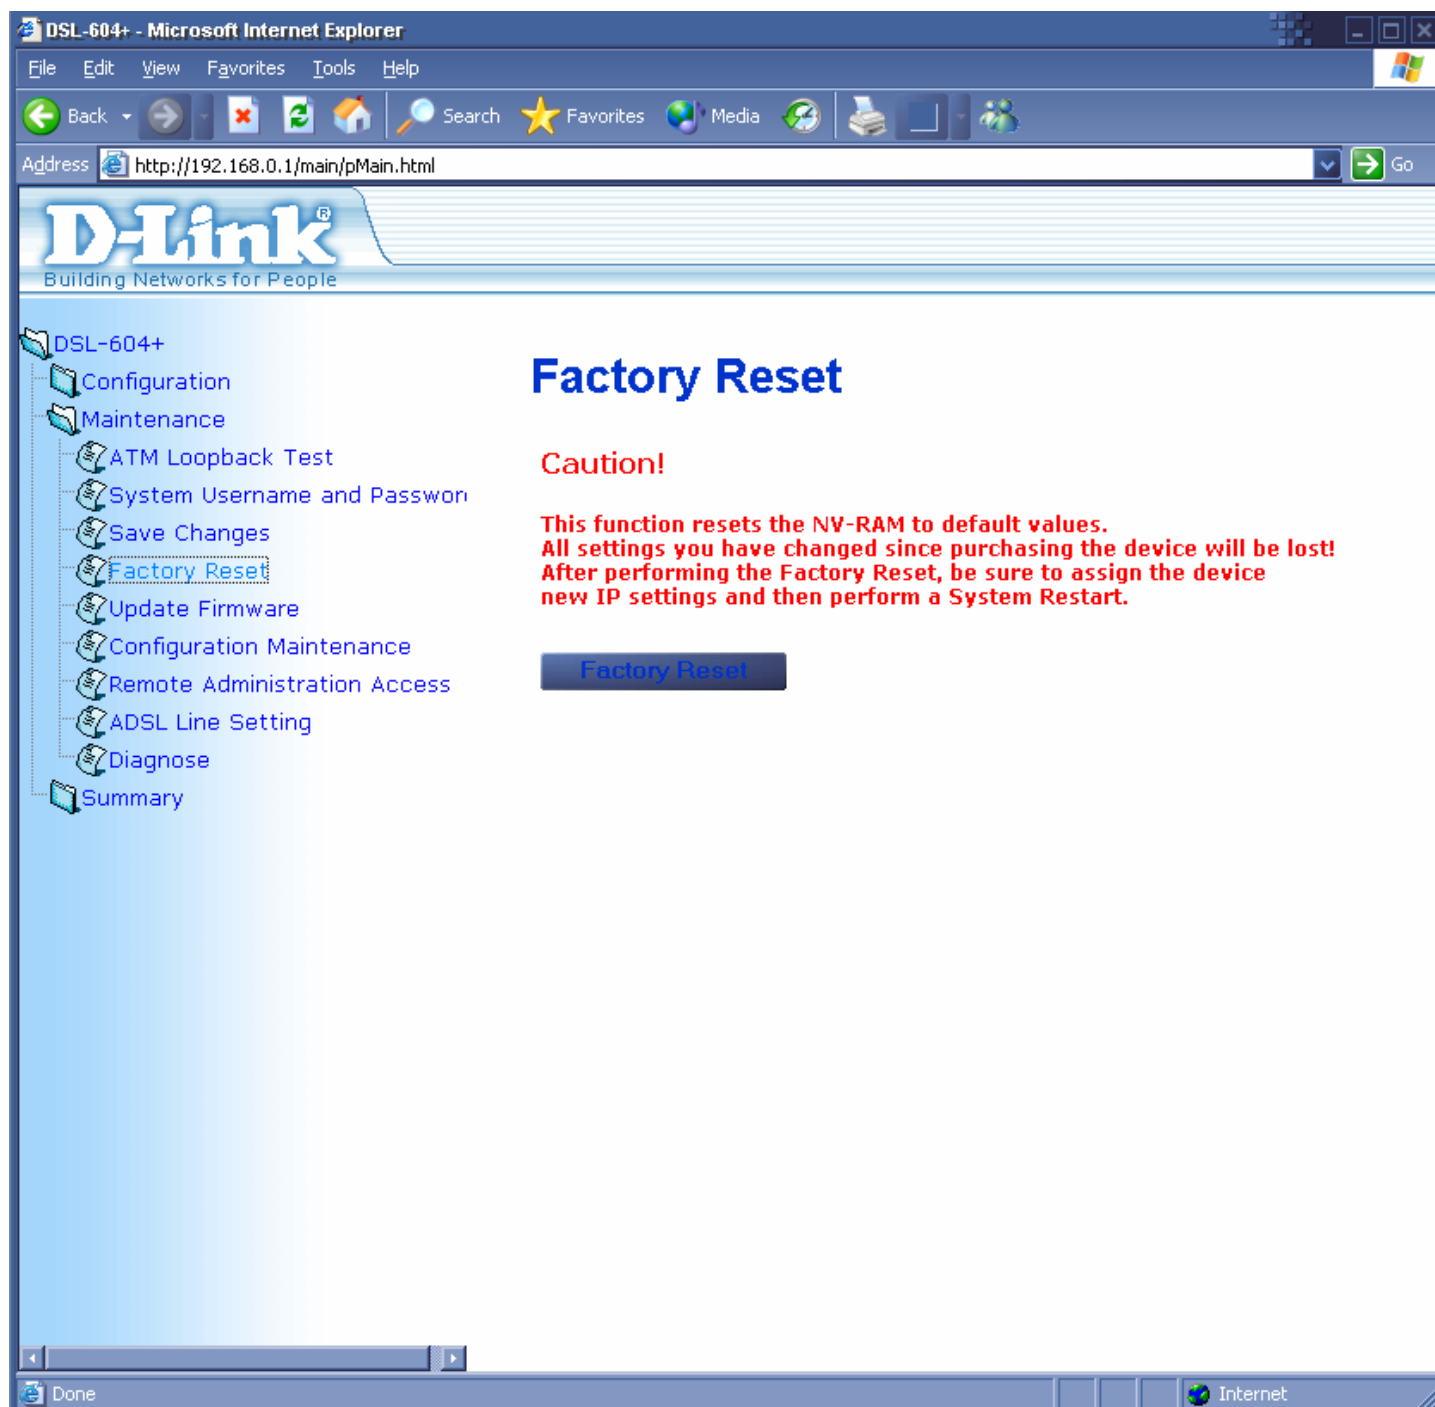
DSL-604+ - Microsoft Internet Explorer

File Edit View Favorites Tools Help

Back Search Favorites Media

Address http://192.168.0.1/main/pMain.html Go

D-Link®
Building Networks for People

DSL-604+
Configuration
Maintenance
ATM Loopback Test
System Username and Passwor
Save Changes
Factory Reset
Update Firmware
Configuration Maintenance
Remote Administration Access
ADSL Line Setting
Diagnose
Summary

Factory Reset

Caution!

This function resets the NV-RAM to default values.
All settings you have changed since purchasing the device will be lost!
After performing the Factory Reset, be sure to assign the device new IP settings and then perform a System Restart.

Factory Reset

Done Internet